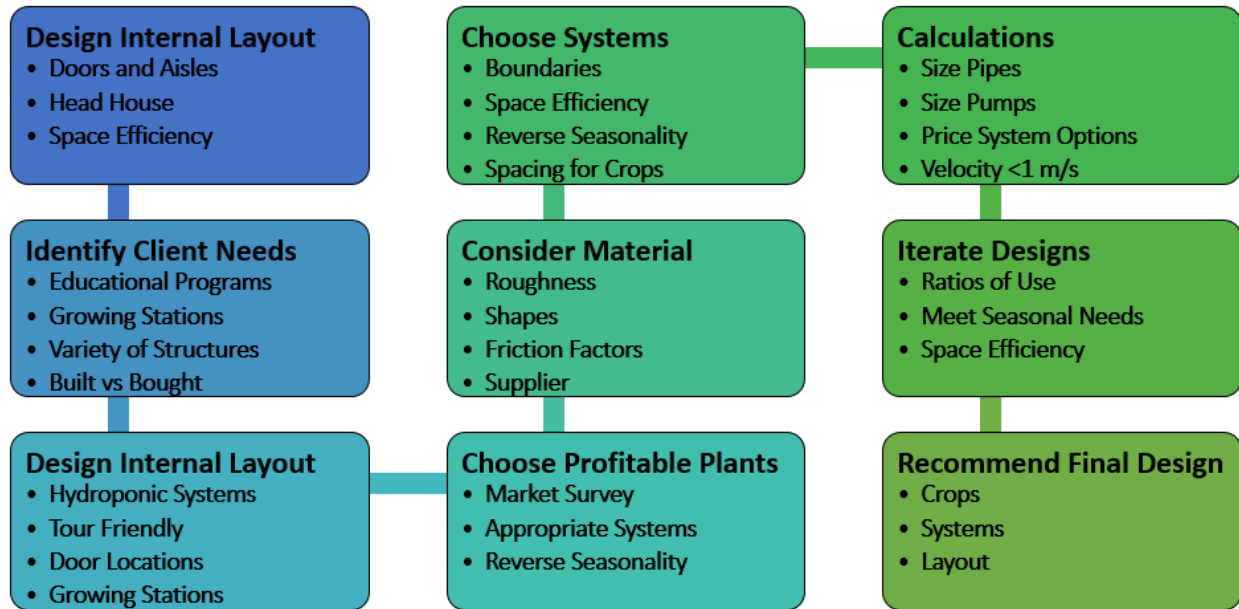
Design Internal Layout
- Doors and Aisles
- Head House
- Space Efficiency

Identify Client Needs
- Educational Programs
- Growing Stations
- Variety of Structures
- Built vs Bought

Design Internal Layout
- Hydroponic Systems
- Tour Friendly
- Door Locations
- Growing Stations

Choose Systems
- Boundaries
- Space Efficiency
- Reverse Seasonality
- Spacing for Crops

Consider Material
- Roughness
- Shapes
- Friction Factors
- Supplier

Choose Profitable Plants
- Market Survey
- Appropriate Systems
- Reverse Seasonality

Calculations
- Size Pipes
- Size Pumps
- Price System Options
- Velocity <1 m/s

Iterate Designs
- Ratios of Use
- Meet Seasonal Needs
- Space Efficiency

Recommend Final Design
- Crops
- Systems
- Layout